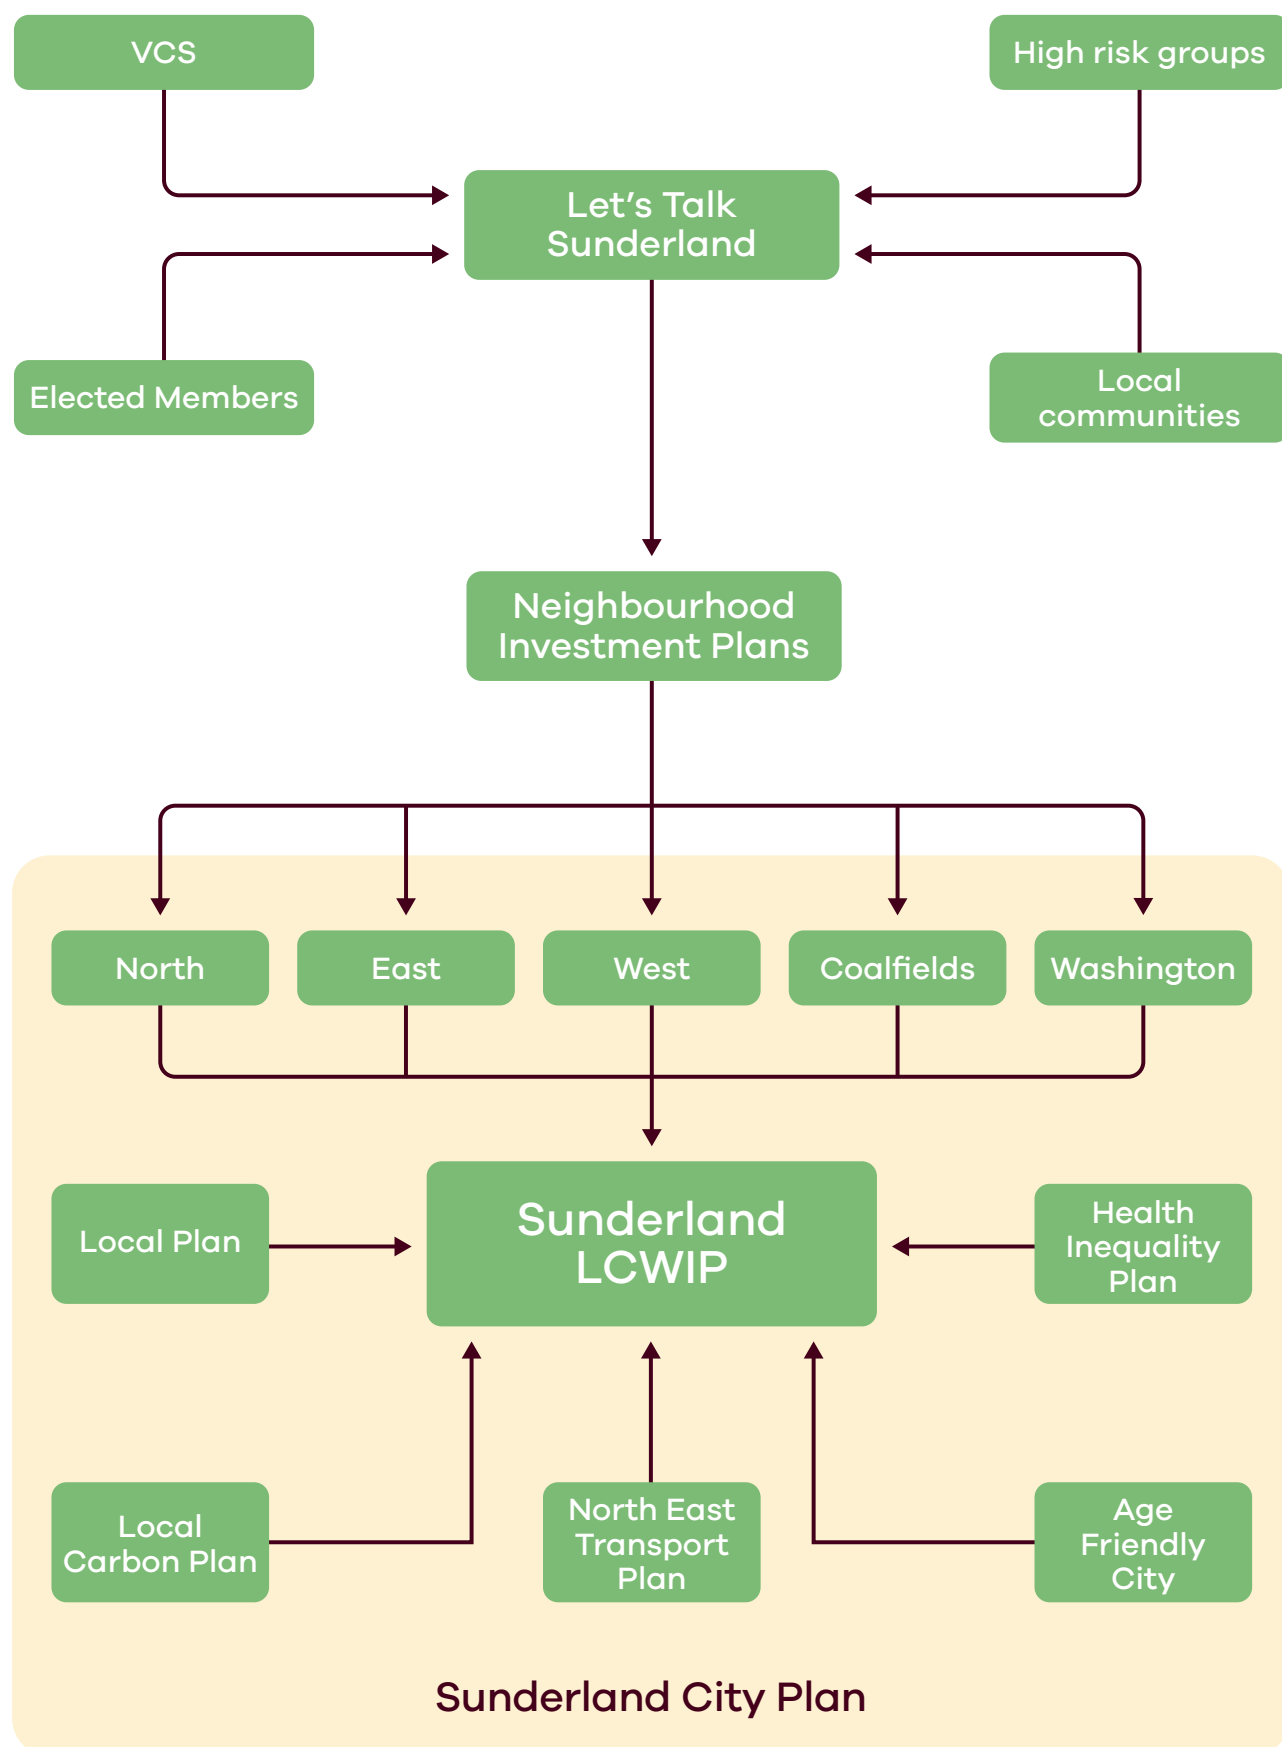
VCS

High risk groups

Let’s Talk Sunderland

Elected Members

Local communities

Neighbourhood Investment Plans

North

East

West

Coalfields

Washington

Local Plan

Sunderland LCWIP

Health Inequality Plan

Local Carbon Plan

North East Transport Plan

Age Friendly City

Sunderland City Plan